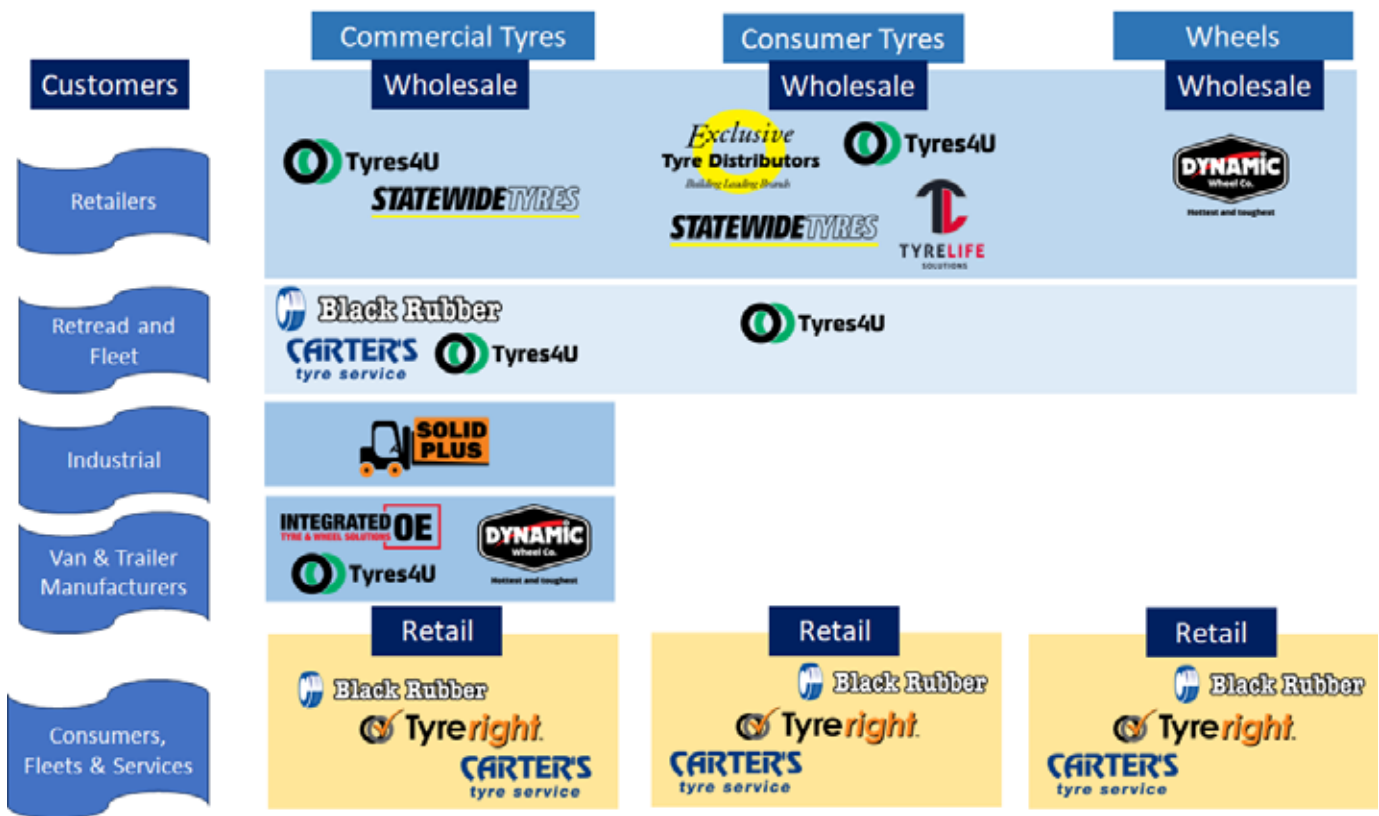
Commercial Tyres

Consumer Tyres

Wheels

Customers

Wholesale

Wholesale

Wholesale

Retailers

Tyres4U

STATEWIDE TYRES

Exclusive Tyre Distributors Building Leading Brands

Tyres4U

STATEWIDE TYRES

TYRELIFE SOLUTIONS

DYNAMIC Wheel Co. Hottest and toughest

Retread and Fleet

Black Rubber

CARTER'S tyre service

Tyres4U

Tyres4U

Industrial

SOLID PLUS

Van & Trailer Manufacturers

INTEGRATED OE TYRE & WHEEL SOLUTIONS

Tyres4U

DYNAMIC Wheel Co. Hottest and toughest

Retail

Retail

Retail

Consumers, Fleets & Services

Black Rubber

Tyreright

CARTER'S tyre service

Black Rubber

Tyreright

CARTER'S tyre service

Black Rubber

Tyreright

CARTER'S tyre service